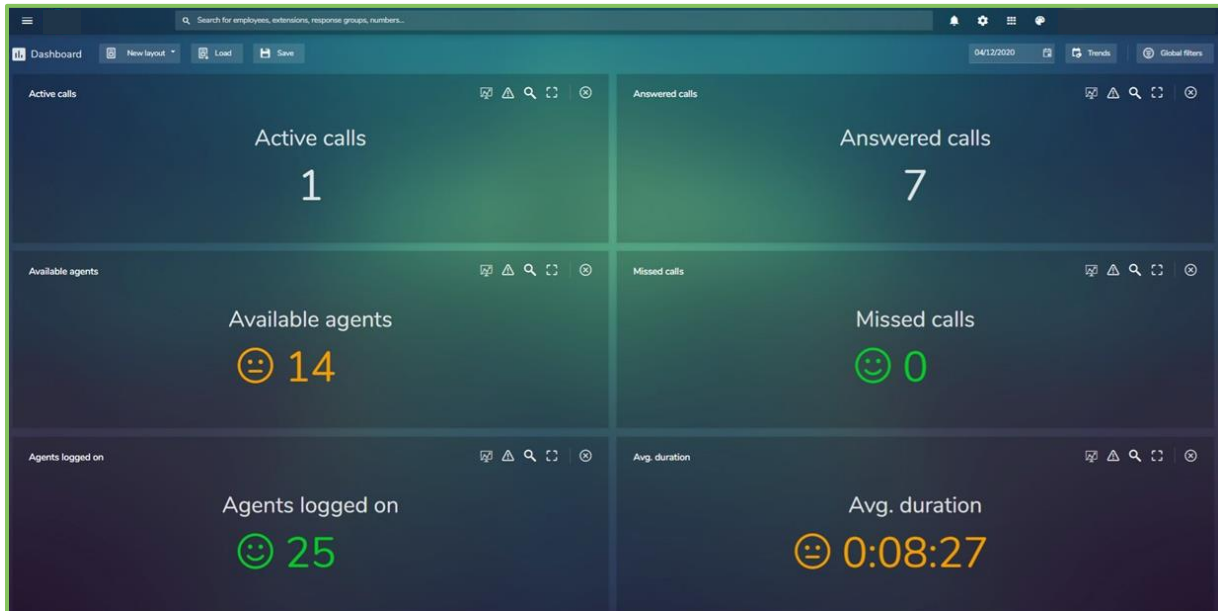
Search for employees, extensions, response groups, numbers...

Dashboard New layout Load Save 04/12/2020 Trends Global filters

Active calls

Active calls
1

Answered calls

Answered calls
7

Available agents

Available agents
14

Missed calls

Missed calls
0

Agents logged on

Agents logged on
25

Avg. duration

Avg. duration
0:08:27